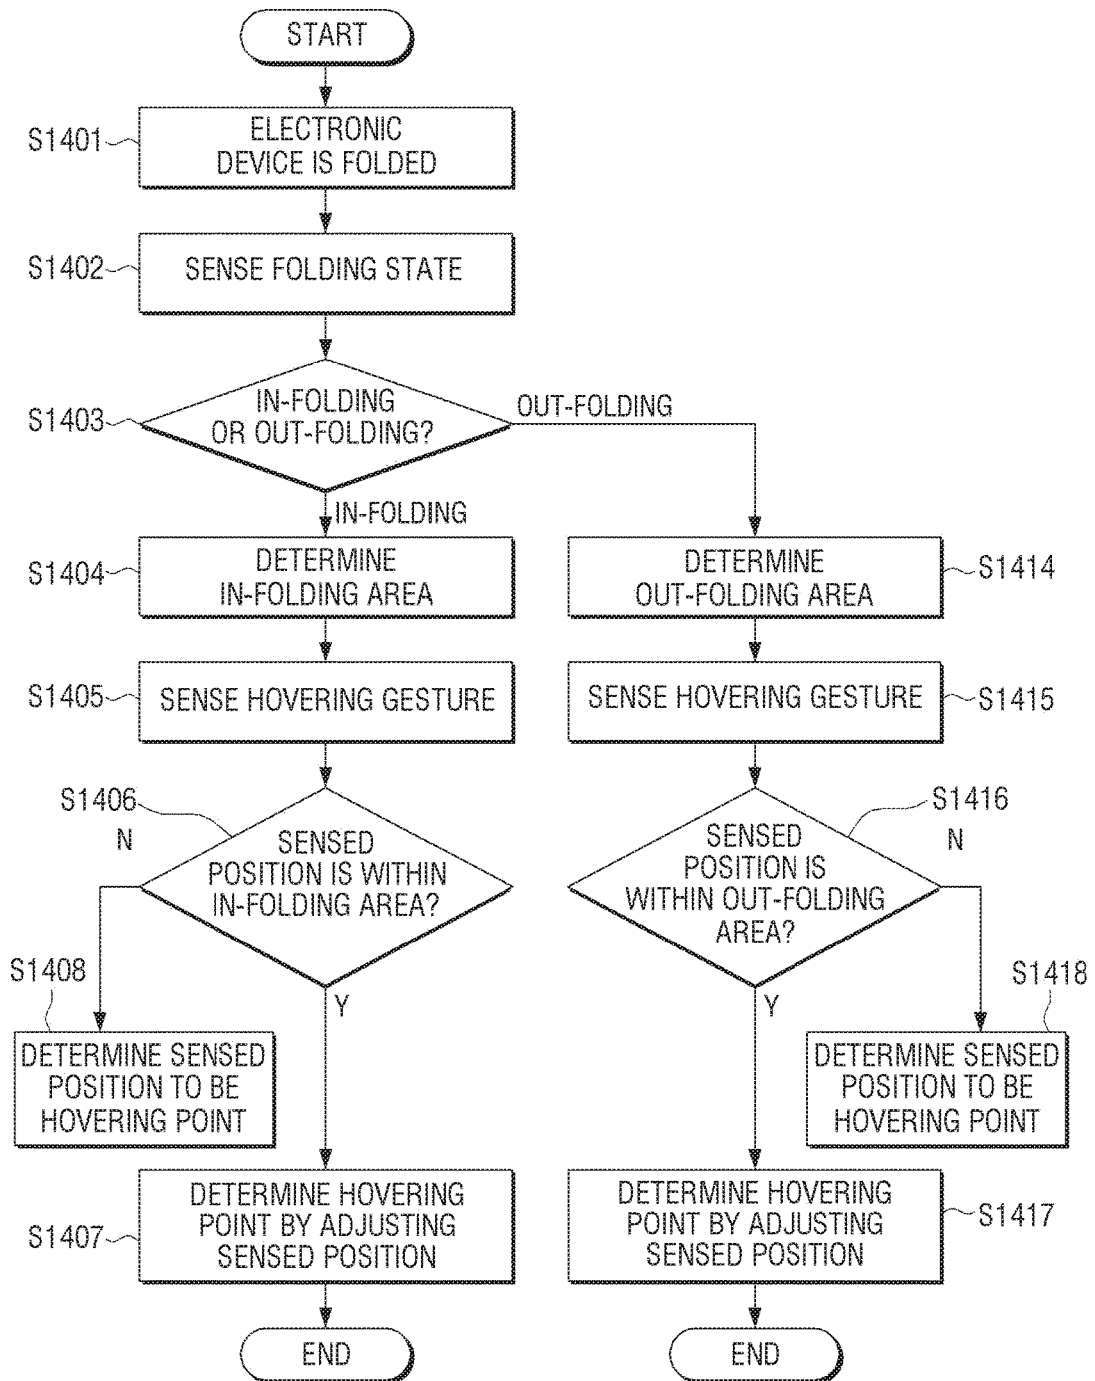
START

S1401 ELECTRONIC DEVICE IS FOLDED

S1402 SENSE FOLDING STATE

S1403 IN-FOLDING OR OUT-FOLDING?

OUT-FOLDING

IN-FOLDING

S1404 DETERMINE IN-FOLDING AREA

S1405 SENSE HOVERING GESTURE

S1406 SENSED POSITION IS WITHIN IN-FOLDING AREA?

N

Y

S1408 DETERMINE SENSED POSITION TO BE HOVERING POINT

S1407 DETERMINE HOVERING POINT BY ADJUSTING SENSED POSITION

END

DETERMINE OUT-FOLDING AREA S1414

SENSE HOVERING GESTURE S1415

S1416 SENSED POSITION IS WITHIN OUT-FOLDING AREA?

N

Y

S1418 DETERMINE SENSED POSITION TO BE HOVERING POINT

DETERMINE HOVERING POINT BY ADJUSTING SENSED POSITION S1417

END